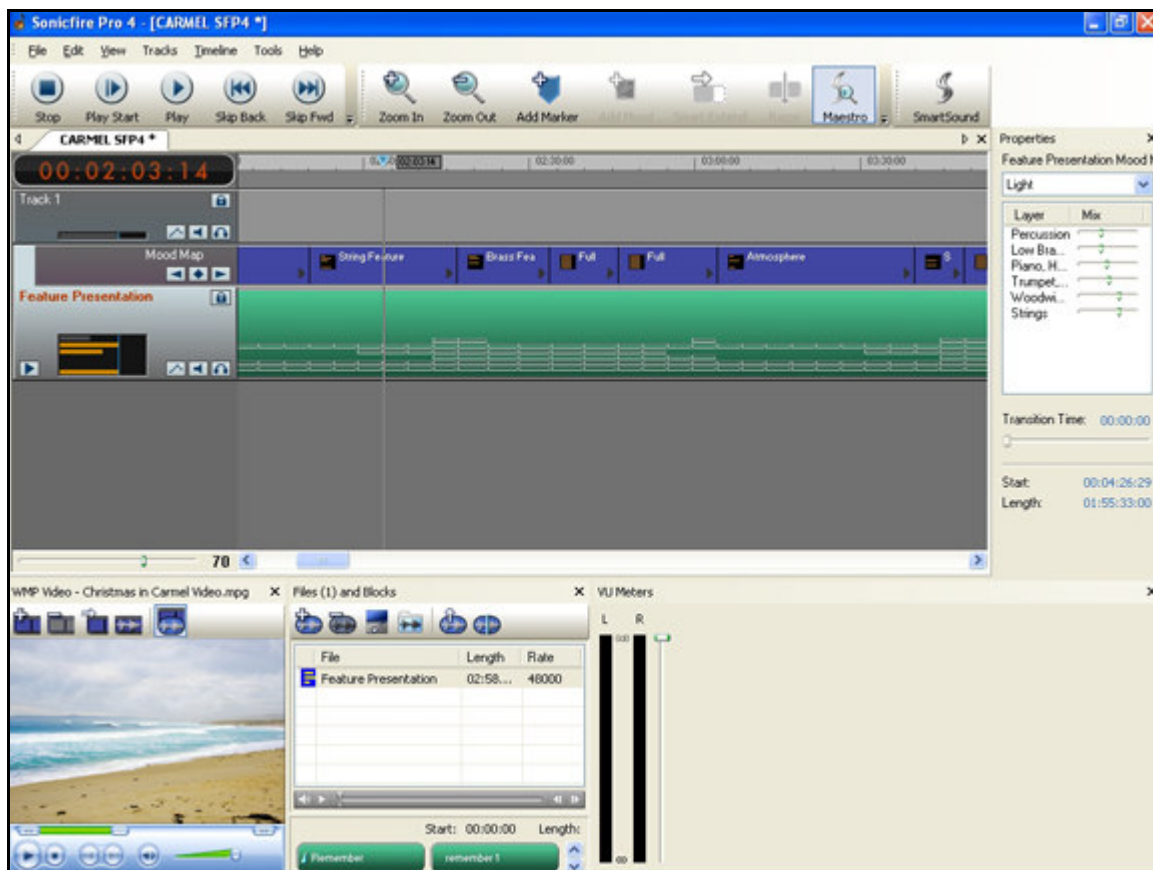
Sonicfire Pro 4 - [CARMEL SFP4 *]

File Edit View Tracks Timeline Tools Help

Stop Play Start Play Skip Back Skip Fwd Zoom In Zoom Out Add Marker Maestro SmartSound

CARMEL SFP4 *

00:02:03:14

02:03:14 02:30:00 03:00:00 03:30:00

Track 1

Mood Map

String Feature Brass Fea Full Full Atmosphere

Feature Presentation

70

Properties

Feature Presentation Mood

Light

| Layer | Mix |
|---|---|
| Percussion | |
| Low Bra... | |
| Piano, H... | |
| Trumpet,... | |
| Woodwi... | |
| Strings | |

Transition Time: 00:00:00

Start: 00:04:26:29
Length: 01:55:33:00

WMP Video - Christmas in Carmel Video.mpg

Files (1) and Blocks

| File | Length | Rate |
|---|---|---|
| Feature Presentation | 02:58... | 48000 |

Start: 00:00:00 Length:

Remember remember1

VU Meters

L R